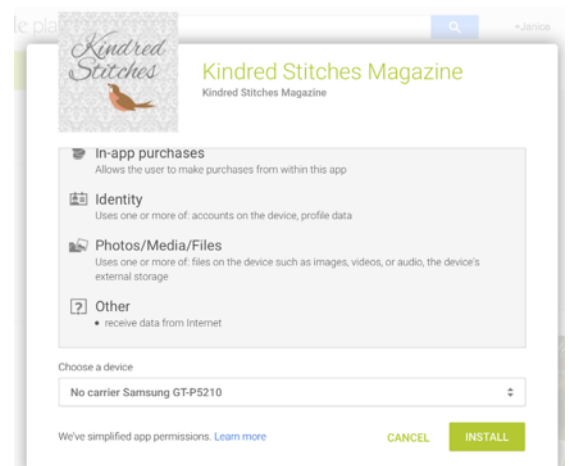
le pla

+Janice

Kindred Stitches

Kindred Stitches Magazine
Kindred Stitches Magazine

In-app purchases
Allows the user to make purchases from within this app

Identity
Uses one or more of: accounts on the device, profile data

Photos/Media/Files
Uses one or more of: files on the device such as images, videos, or audio, the device's external storage

Other
• receive data from Internet

Choose a device
No carrier Samsung GT-P5210

We've simplified app permissions. Learn more

CANCEL INSTALL